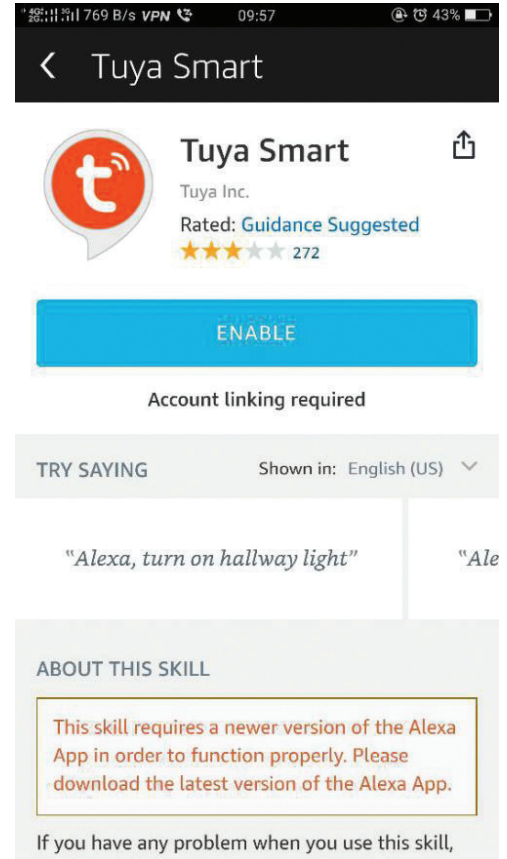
769 B/s VPN 09:57 43%

Tuya Smart

Tuya Smart

Tuya Inc.

Rated: Guidance Suggested

272

ENABLE

Account linking required

TRY SAYING

Shown in: English (US)

"Alexa, turn on hallway light"

"Ale

ABOUT THIS SKILL

This skill requires a newer version of the Alexa App in order to function properly. Please download the latest version of the Alexa App.

If you have any problem when you use this skill,